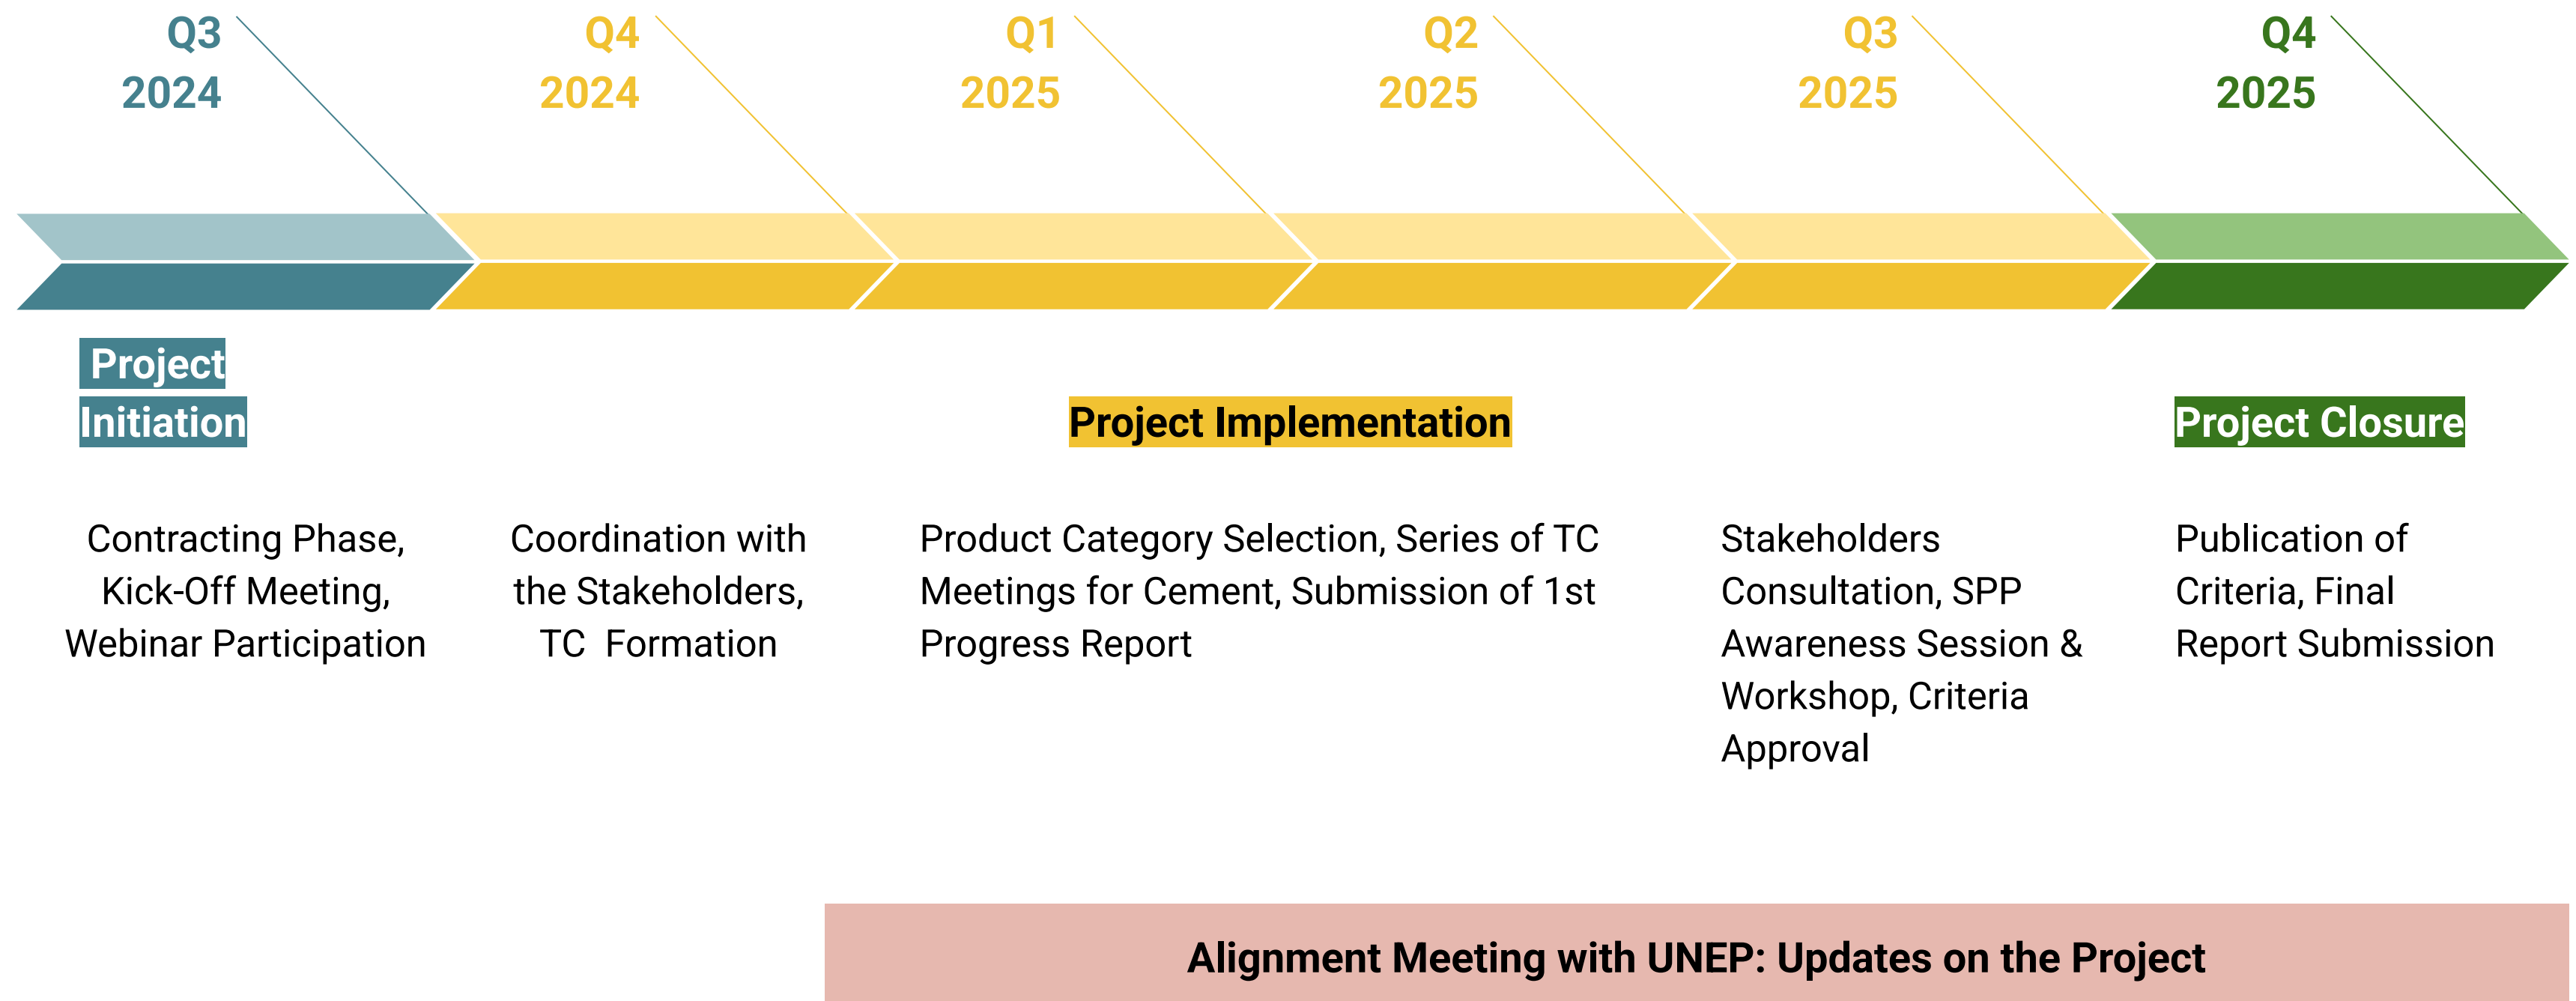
Q3 2024

Q4 2024

Q1 2025

Q2 2025

Q3 2025

Q4 2025

Project Initiation

Project Implementation

Project Closure

Contracting Phase, Kick-Off Meeting, Webinar Participation

Coordination with the Stakeholders, TC Formation

Product Category Selection, Series of TC Meetings for Cement, Submission of 1st Progress Report

Stakeholders Consultation, SPP Awareness Session & Workshop, Criteria Approval

Publication of Criteria, Final Report Submission

Alignment Meeting with UNEP: Updates on the Project